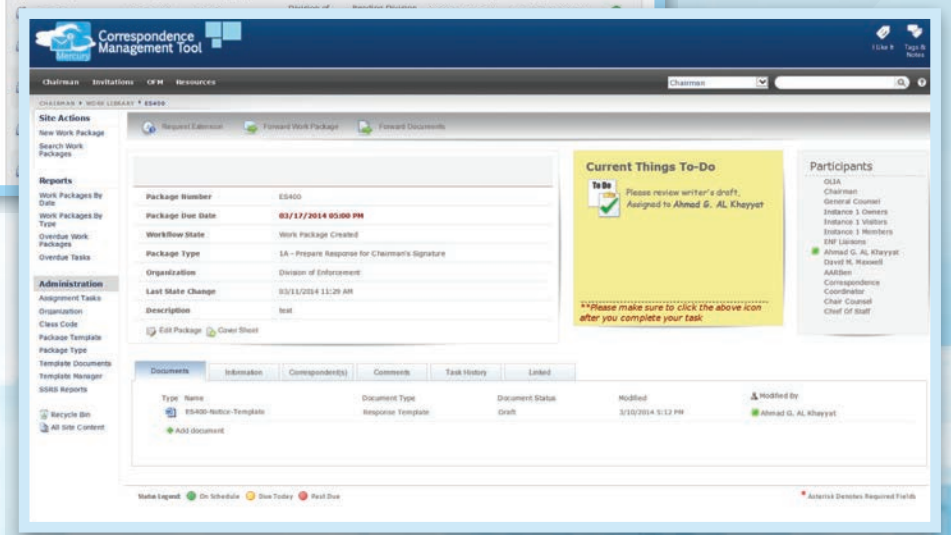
Mercury Correspondence Management Tool

I Like It Tags & Notes

Chairman Invitations OFM Resources

Chairman

CHAIRMAN ▸ WORK LIBRARY ▸ ES400

Site Actions
New Work Package
Search Work Packages

Reports
Work Packages By Date
Work Packages By Type
Overdue Work Packages
Overdue Tasks

Administration
Assignment Tasks
Organization
Class Code
Package Template
Package Type
Template Documents
Template Manager
SSRS Reports

Recycle Bin
All Site Content

Request Extension Forward Work Package Forward Documents

| Package Number | ES400 |
|---|---|
| Package Due Date | 03/17/2014 05:00 PM |
| Workflow State | Work Package Created |
| Package Type | 1A - Prepare Response for Chairman's Signature |
| Organization | Division of Enforcement |
| Last State Change | 03/11/2014 11:29 AM |
| Description | test |

Edit Package Cover Sheet

Current Things To-Do
To Do
Please review writer's draft, Assigned to Ahmad G. AL Khayyat

**Please make sure to click the above icon after you complete your task

Participants
OLIA
Chairman
General Counsel
Instance 1 Owners
Instance 1 Visitors
Instance 1 Members
ENF Liaisons
Ahmad G. AL Khayyat
David M. Maxwell
AARBen
Correspondence Coordinator
Chair Counsel
Chief Of Staff

Documents Information Correspondent(s) Comments Task History Linked

| Type | Name | Document Type | Document Status | Modified | Modified By |
|---|---|---|---|---|---|
| | ES400-Notice-Template | Response Template | Draft | 3/10/2014 5:12 PM | Ahmad G. AL Khayyat |

Add document

Status Legend: On Schedule Due Today Past Due

* Asterisk Denotes Required Fields